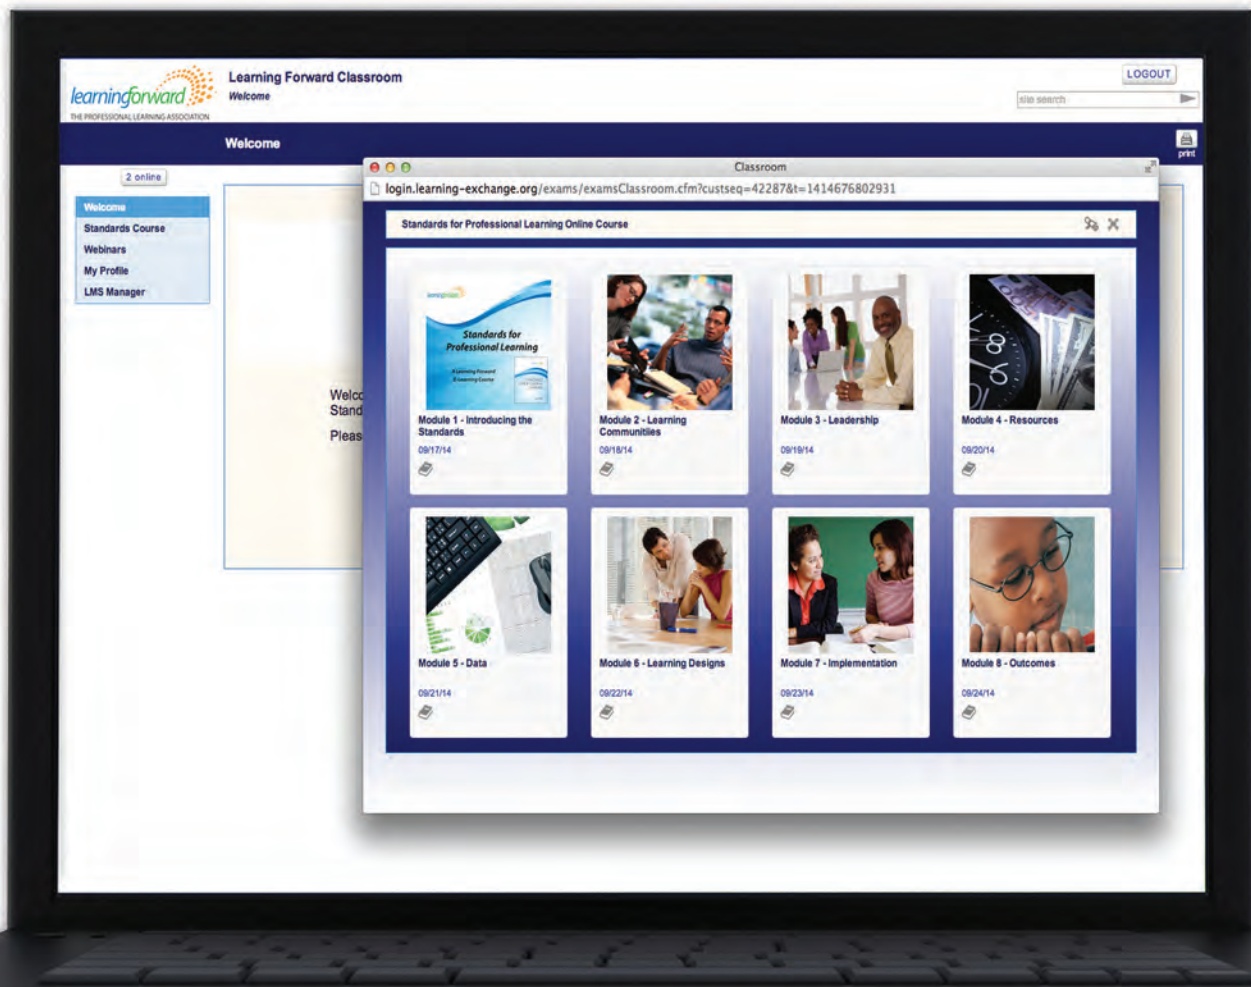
learningforward
THE PROFESSIONAL LEARNING ASSOCIATION

Learning Forward Classroom
Welcome

LOGOUT
site search

Welcome

print

2 online

Welcome
Standards Course
Webinars
My Profile
LMS Manager

Welc
Stand
Pleas

Classroom
login.learning-exchange.org/exams/examsClassroom.cfm?custseq=42287&t=1414676802931

Standards for Professional Learning Online Course

Standards for Professional Learning

Module 1 - Introducing the Standards
09/17/14

Module 2 - Learning Communities
09/18/14

Module 3 - Leadership
09/19/14

Module 4 - Resources
09/20/14

Module 5 - Data
09/21/14

Module 6 - Learning Designs
09/22/14

Module 7 - Implementation
09/23/14

Module 8 - Outcomes
09/24/14